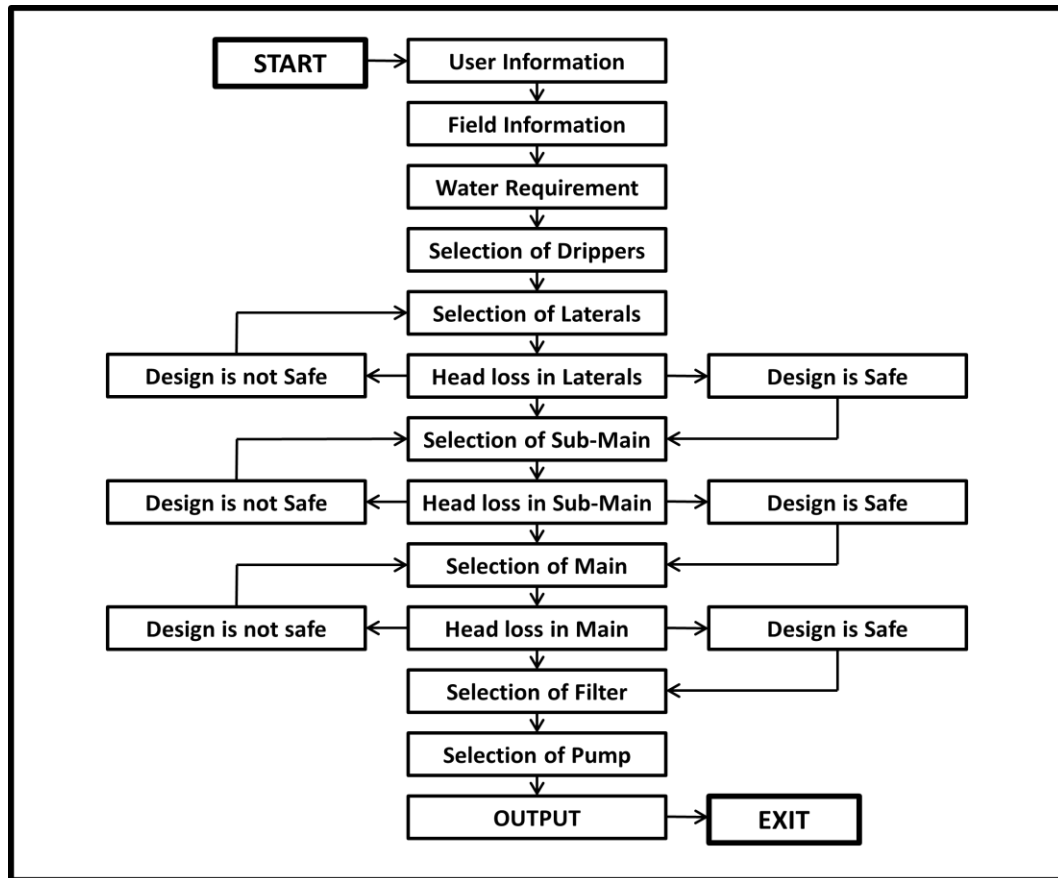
START

User Information

Field Information

Water Requirement

Selection of Drippers

Selection of Laterals

Design is not Safe

Head loss in Laterals

Design is Safe

Selection of Sub-Main

Design is not Safe

Head loss in Sub-Main

Design is Safe

Selection of Main

Design is not safe

Head loss in Main

Design is Safe

Selection of Filter

Selection of Pump

OUTPUT

EXIT